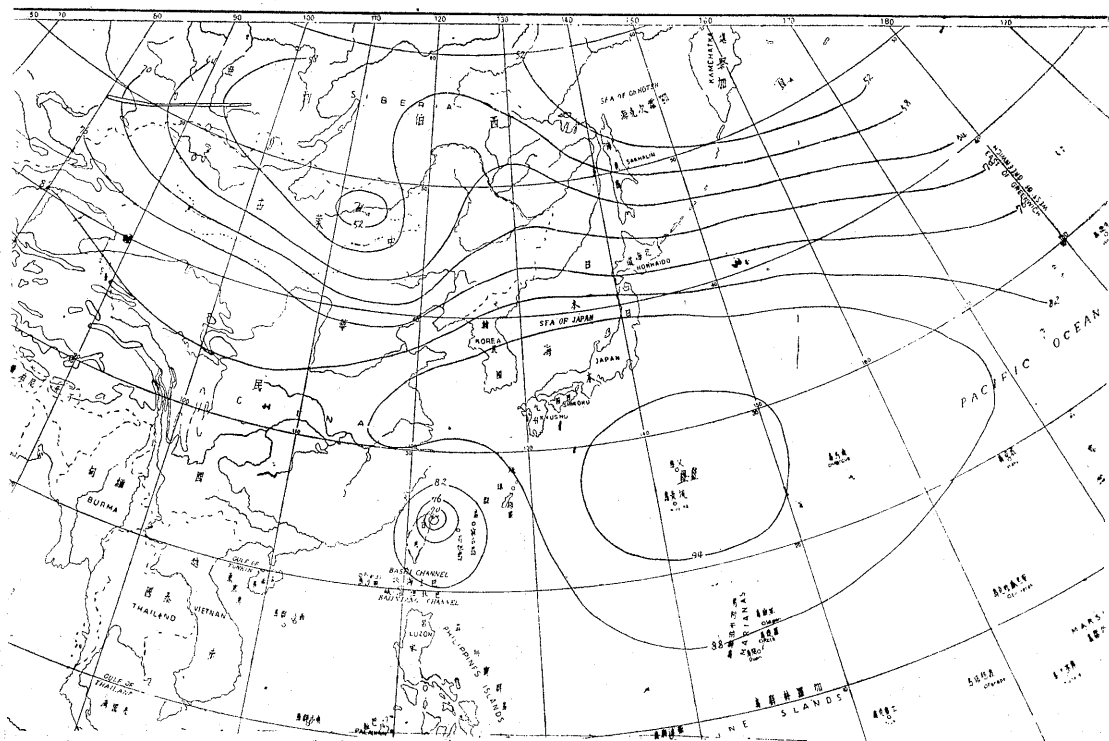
50 70 80 90 100 110 120 130 140 150 160 170 180 170

SIBERIA
伯 西
SEA OF OKHOTSK
KAMCHATKA
SAKHALIN
HOKKAIDO
SEA OF JAPAN
KOREA
JAPAN
KYUSHU
CHINA
中 華 民 國
日 本 海
BURMA
THAILAND
VIETNAM
GULF OF TONKIN
GULF OF THAILAND
BASHI CHANNEL
BALINTANG CHANNEL
LUZON
PHILIPPINE ISLANDS
MARIANAS
MARSH
PACIFIC OCEAN
LINE ISLANDS
EAST OF GREENWICH
WEST OF GREENWICH
52
58
64
70
76
82
88
94